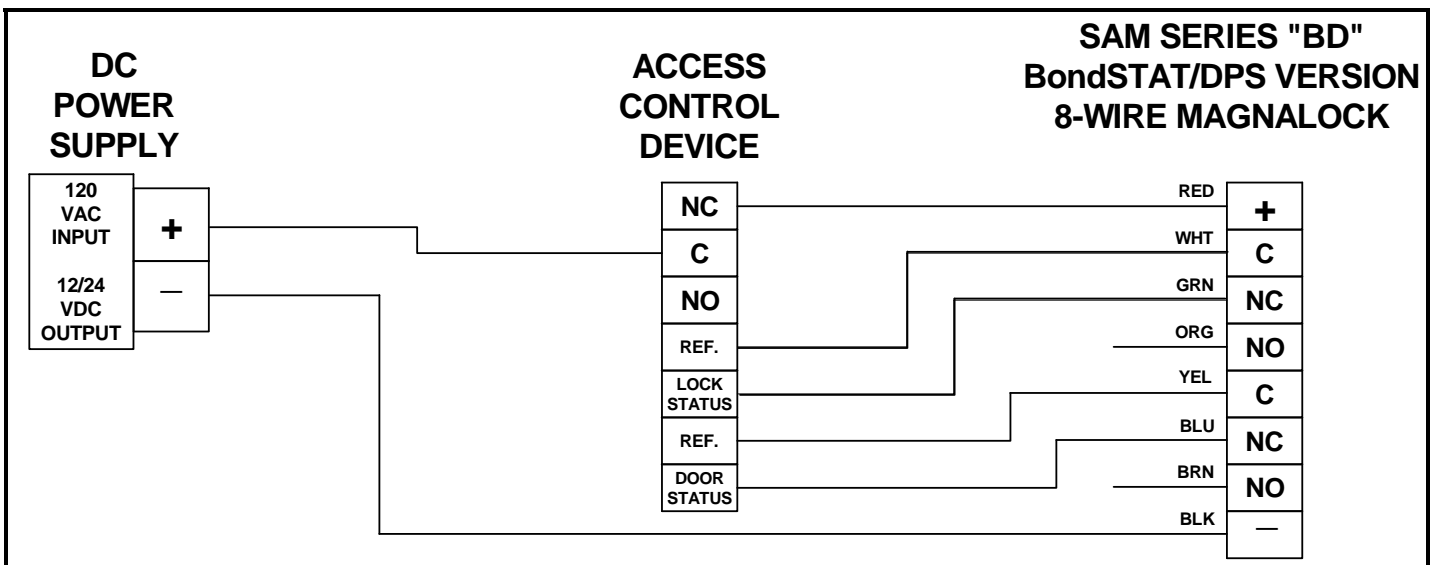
DC POWER SUPPLY

120 VAC INPUT

12/24 VDC OUTPUT

+

—

ACCESS CONTROL DEVICE

NC

C

NO

REF.

LOCK STATUS

REF.

DOOR STATUS

SAM SERIES "BD" BondSTAT/DPS VERSION 8-WIRE MAGNALOCK

RED

WHT

GRN

ORG

YEL

BLU

BRN

BLK

+

C

NC

NO

C

NC

NO

—